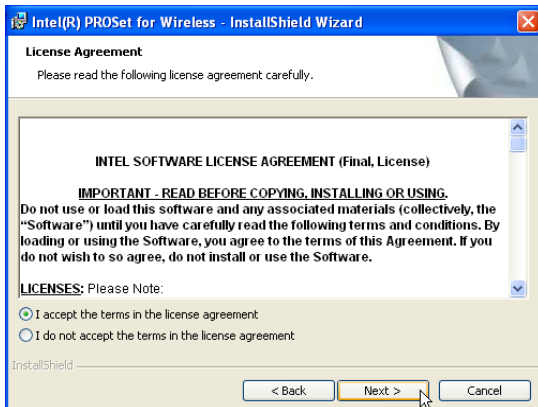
Intel(R) PROSet for Wireless - InstallShield Wizard

License Agreement

Please read the following license agreement carefully.

INTEL SOFTWARE LICENSE AGREEMENT (Final, License)

IMPORTANT - READ BEFORE COPYING, INSTALLING OR USING.

Do not use or load this software and any associated materials (collectively, the "Software") until you have carefully read the following terms and conditions. By loading or using the Software, you agree to the terms of this Agreement. If you do not wish to so agree, do not install or use the Software.

LICENSES: Please Note:

I accept the terms in the license agreement

I do not accept the terms in the license agreement

InstallShield

< Back

Next >

Cancel